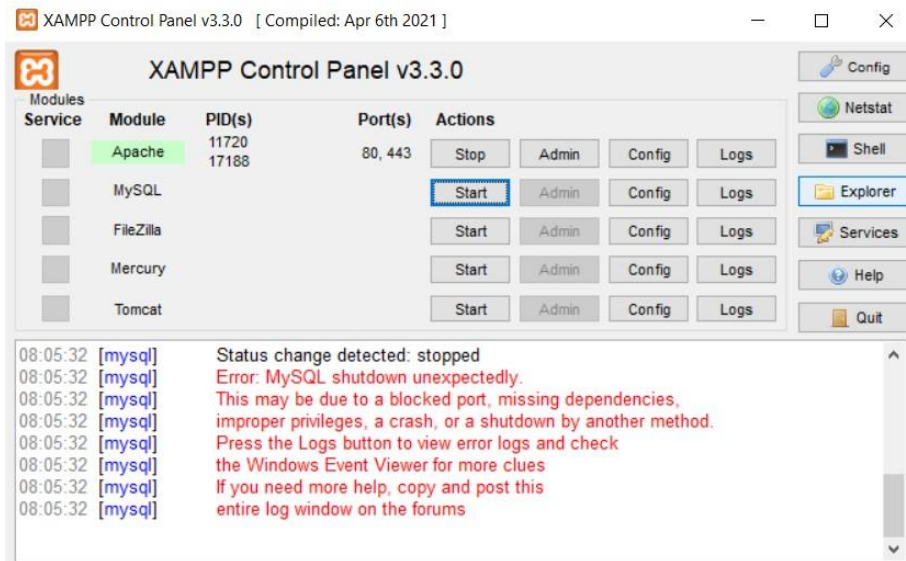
XAMPP Control Panel v3.3.0 [ Compiled: Apr 6th 2021 ]

XAMPP Control Panel v3.3.0

Config
Netstat
Shell
Explorer
Services
Help
Quit

Modules

| Service | Module | PID(s) | Port(s) | Actions | | | |
|---|---|---|---|---|---|---|---|
| | Apache | 11720 17188 | 80, 443 | Stop | Admin | Config | Logs |
| | MySQL | | | Start | Admin | Config | Logs |
| | FileZilla | | | Start | Admin | Config | Logs |
| | Mercury | | | Start | Admin | Config | Logs |
| | Tomcat | | | Start | Admin | Config | Logs |

08:05:32 [mysql] Status change detected: stopped
08:05:32 [mysql] Error: MySQL shutdown unexpectedly.
08:05:32 [mysql] This may be due to a blocked port, missing dependencies,
08:05:32 [mysql] improper privileges, a crash, or a shutdown by another method.
08:05:32 [mysql] Press the Logs button to view error logs and check
08:05:32 [mysql] the Windows Event Viewer for more clues
08:05:32 [mysql] If you need more help, copy and post this
08:05:32 [mysql] entire log window on the forums